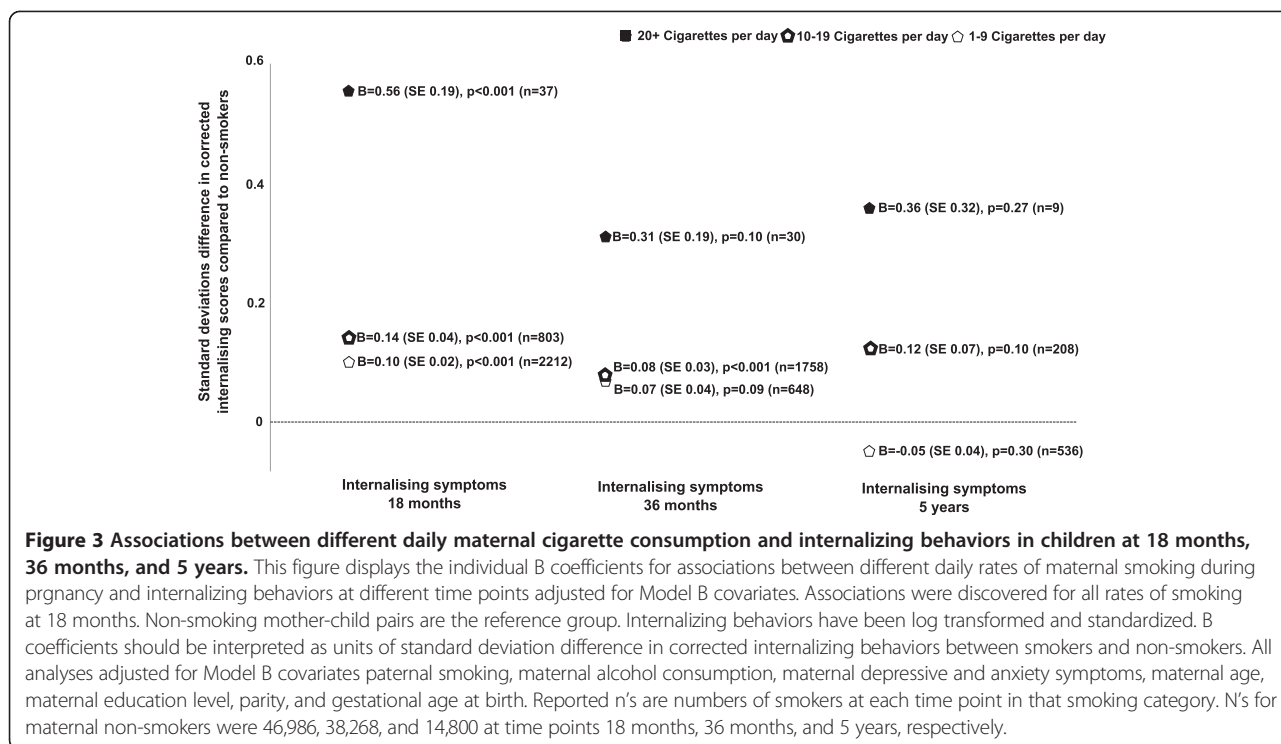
20+ Cigarettes per day 10-19 Cigarettes per day 1-9 Cigarettes per day

Standard deviations difference in corrected internalising scores compared to non-smokers

0.6

0.4

0.2

0

B=0.56 (SE 0.19), p<0.001 (n=37)

B=0.14 (SE 0.04), p<0.001 (n=803)

B=0.10 (SE 0.02), p<0.001 (n=2212)

B=0.31 (SE 0.19), p=0.10 (n=30)

B=0.08 (SE 0.03), p<0.001 (n=1758)

B=0.07 (SE 0.04), p=0.09 (n=648)

B=0.36 (SE 0.32), p=0.27 (n=9)

B=0.12 (SE 0.07), p=0.10 (n=208)

B=-0.05 (SE 0.04), p=0.30 (n=536)

Internalising symptoms 18 months

Internalising symptoms 36 months

Internalising symptoms 5 years

**Figure 3 Associations between different daily maternal cigarette consumption and internalizing behaviors in children at 18 months, 36 months, and 5 years.** This figure displays the individual B coefficients for associations between different daily rates of maternal smoking during prgnancy and internalizing behaviors at different time points adjusted for Model B covariates. Associations were discovered for all rates of smoking at 18 months. Non-smoking mother-child pairs are the reference group. Internalizing behaviors have been log transformed and standardized. B coefficients should be interpreted as units of standard deviation difference in corrected internalizing behaviors between smokers and non-smokers. All analyses adjusted for Model B covariates paternal smoking, maternal alcohol consumption, maternal depressive and anxiety symptoms, maternal age, maternal education level, parity, and gestational age at birth. Reported n's are numbers of smokers at each time point in that smoking category. N's for maternal non-smokers were 46,986, 38,268, and 14,800 at time points 18 months, 36 months, and 5 years, respectively.